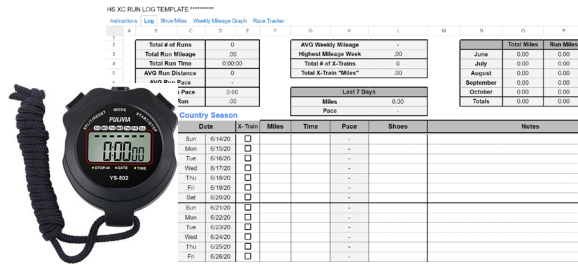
HS XC RUN LOG TEMPLATE **********

Instructions | Log | Shoe Miles | Weekly Mileage Graph | Race Tracker

| | A | B | C | D | E | F | G | H | I | J | K | L | M | N | O | P |
|---|---|---|---|---|---|---|---|---|---|---|---|---|---|---|---|---|
| 1 | | | | | | | | | | | | | | | | |
| 2 | | Total # of Runs | | 0 | | | AVG Weekly Mileage | | | | - | | | | Total Miles | Run Miles |
| 3 | | Total Run Mileage | | .00 | | | Highest Mileage Week | | | | .00 | | | June | 0.00 | 0.00 |
| 4 | | Total Run Time | | 0:00:00 | | | Total # of X-Trains | | | | 0 | | | July | 0.00 | 0.00 |
| 5 | | AVG Run Distance | | 0 | | | Total X-Train "Miles" | | | | .00 | | | August | 0.00 | 0.00 |
| | | AVG Run Pace | | | | | | | | | | | | September | 0.00 | 0.00 |
| | | Pace | | 0:00 | | | Last 7 Days | | | | | | | October | 0.00 | 0.00 |
| | | Run | | .00 | | | Miles | | | | 0.00 | | | Totals | 0.00 | 0.00 |
| | | | | | | | Pace | | | | - | | | | | |

Country Season

| Date | | X-Train | Miles | Time | Pace | Shoes | Notes |
|---|---|---|---|---|---|---|---|
| Sun | 6/14/20 | ☐ | | | - | | |
| Mon | 6/15/20 | ☐ | | | - | | |
| Tue | 6/16/20 | ☐ | | | - | | |
| Wed | 6/17/20 | ☐ | | | - | | |
| Thu | 6/18/20 | ☐ | | | - | | |
| Fri | 6/19/20 | ☐ | | | - | | |
| Sat | 6/20/20 | ☐ | | | - | | |
| Sun | 6/21/20 | ☐ | | | - | | |
| Mon | 6/22/20 | ☐ | | | - | | |
| Tue | 6/23/20 | ☐ | | | - | | |
| Wed | 6/24/20 | ☐ | | | - | | |
| Thu | 6/25/20 | ☐ | | | - | | |
| Fri | 6/26/20 | ☐ | | | - | | |

MODE
SPLIT/RESET
START/STOP
PULIVIA
00 00 00
STOP-W
DATE
TIME
YS-802